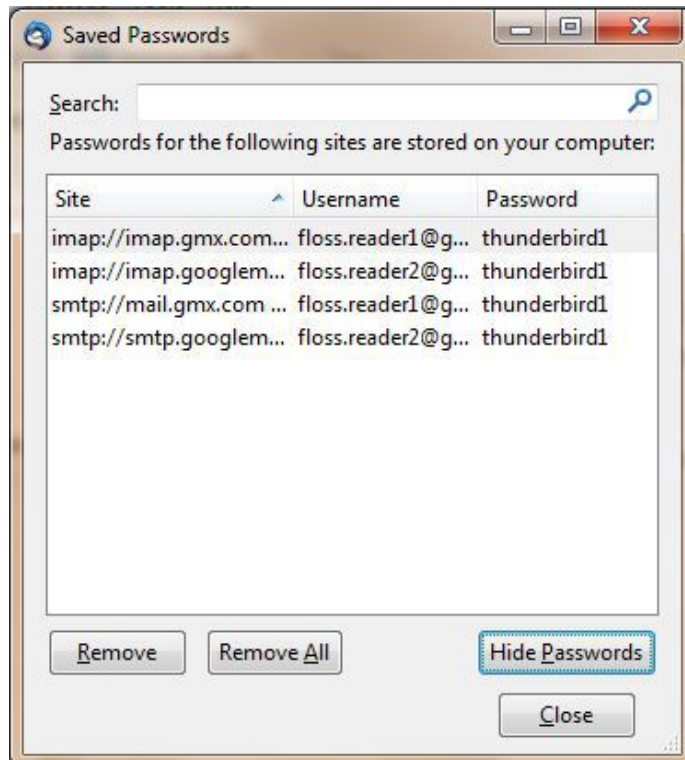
Saved Passwords

Search:

Passwords for the following sites are stored on your computer:

| Site | Username | Password |
|---|---|---|
| imap://imap.gmx.com... | floss.reader1@g... | thunderbird1 |
| imap://imap.googlem... | floss.reader2@g... | thunderbird1 |
| smtp://mail.gmx.com ... | floss.reader1@g... | thunderbird1 |
| smtp://smtp.googlem... | floss.reader2@g... | thunderbird1 |

Remove
Remove All
Hide Passwords
Close